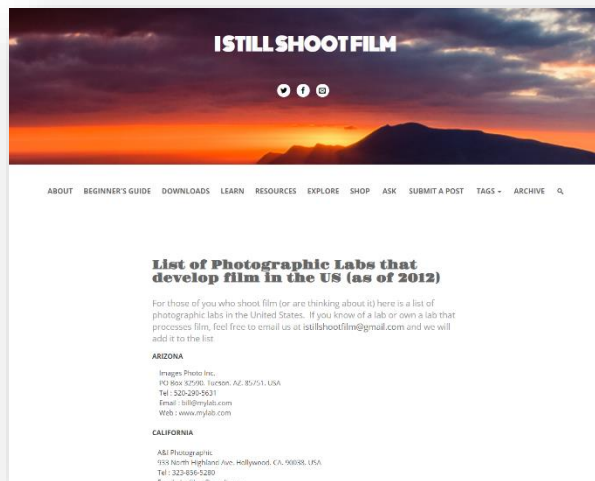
ISTILLSHOOTFILM

ABOUT BEGINNER'S GUIDE DOWNLOADS LEARN RESOURCES EXPLORE SHOP ASK SUBMIT A POST TAGS ARCHIVE

List of Photographic Labs that develop film in the US (as of 2012)

For those of you who shoot film (or are thinking about it) here is a list of photographic labs in the United States. If you know of a lab or own a lab that processes film, feel free to email us at istillshootfilm@gmail.com and we will add it to the list

ARIZONA

Images Photo Inc.
PO Box 32590, Tucson, AZ, 85751, USA
Tel : 520-290-5631
Email : bill@mylab.com
Web : www.mylab.com

CALIFORNIA

A&I Photographic
933 North Highland Ave, Hollywood, CA, 90038, USA
Tel : 323-856-5280
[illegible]